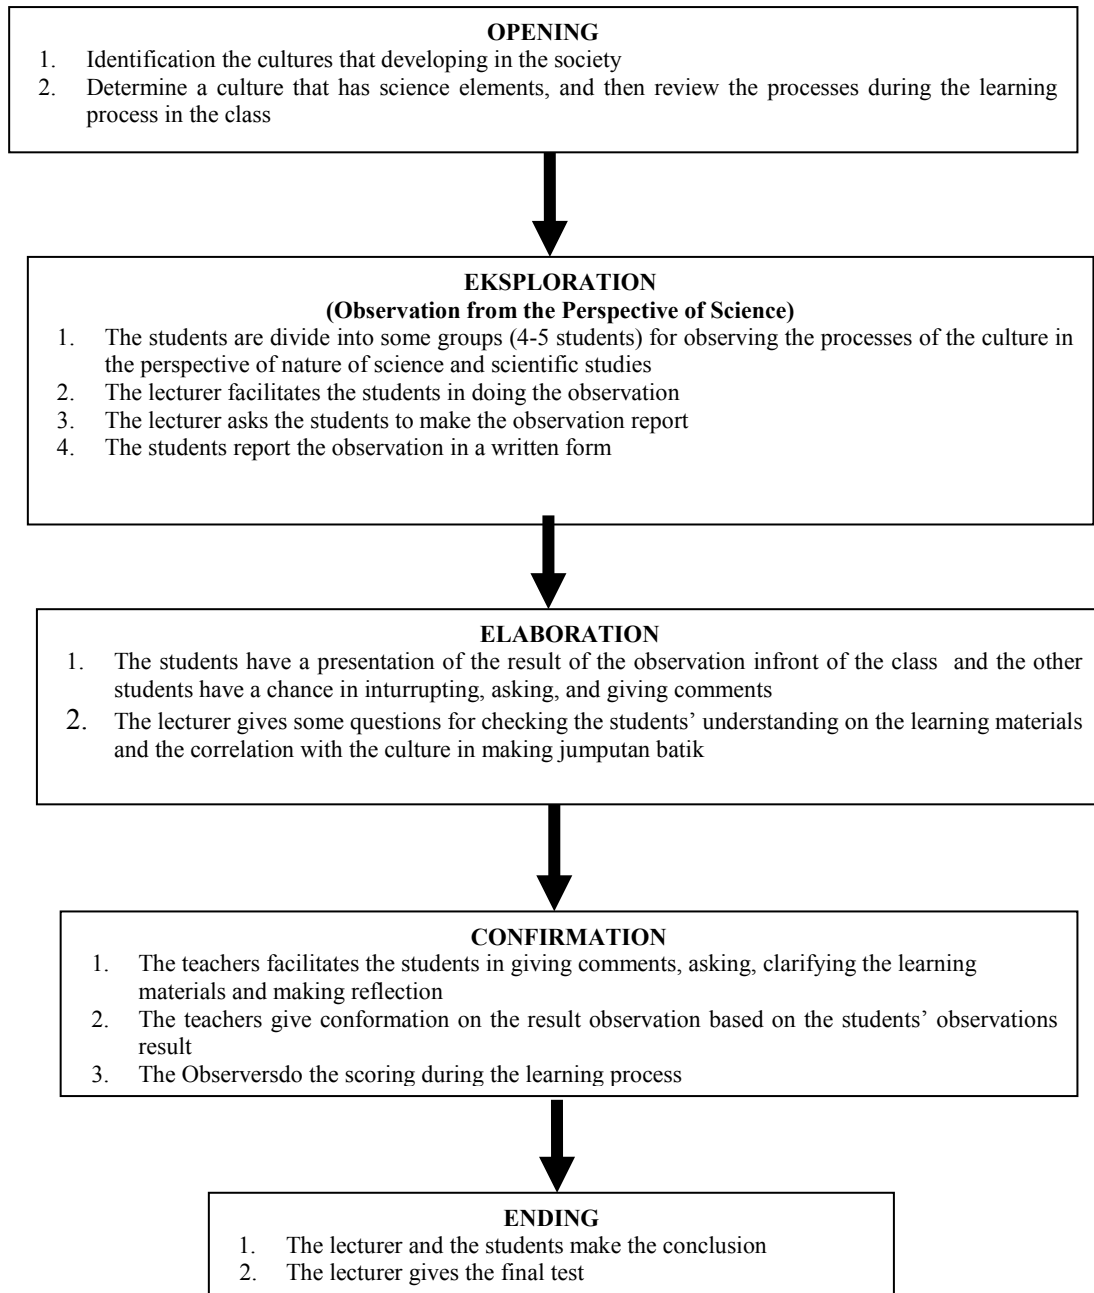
OPENING
1. Identification the cultures that developing in the society
2. Determine a culture that has science elements, and then review the processes during the learning process in the class

EKSPLORATION
(Observation from the Perspective of Science)
1. The students are divide into some groups (4-5 students) for observing the processes of the culture in the perspective of nature of science and scientific studies
2. The lecturer facilitates the students in doing the observation
3. The lecturer asks the students to make the observation report
4. The students report the observation in a written form

ELABORATION
1. The students have a presentation of the result of the observation infront of the class and the other students have a chance in inturrupting, asking, and giving comments
2. The lecturer gives some questions for checking the students' understanding on the learning materials and the correlation with the culture in making jumputan batik

CONFIRMATION
1. The teachers facilitates the students in giving comments, asking, clarifying the learning materials and making reflection
2. The teachers give conformation on the result observation based on the students' observations result
3. The Observersdo the scoring during the learning process

ENDING
1. The lecturer and the students make the conclusion
2. The lecturer gives the final test